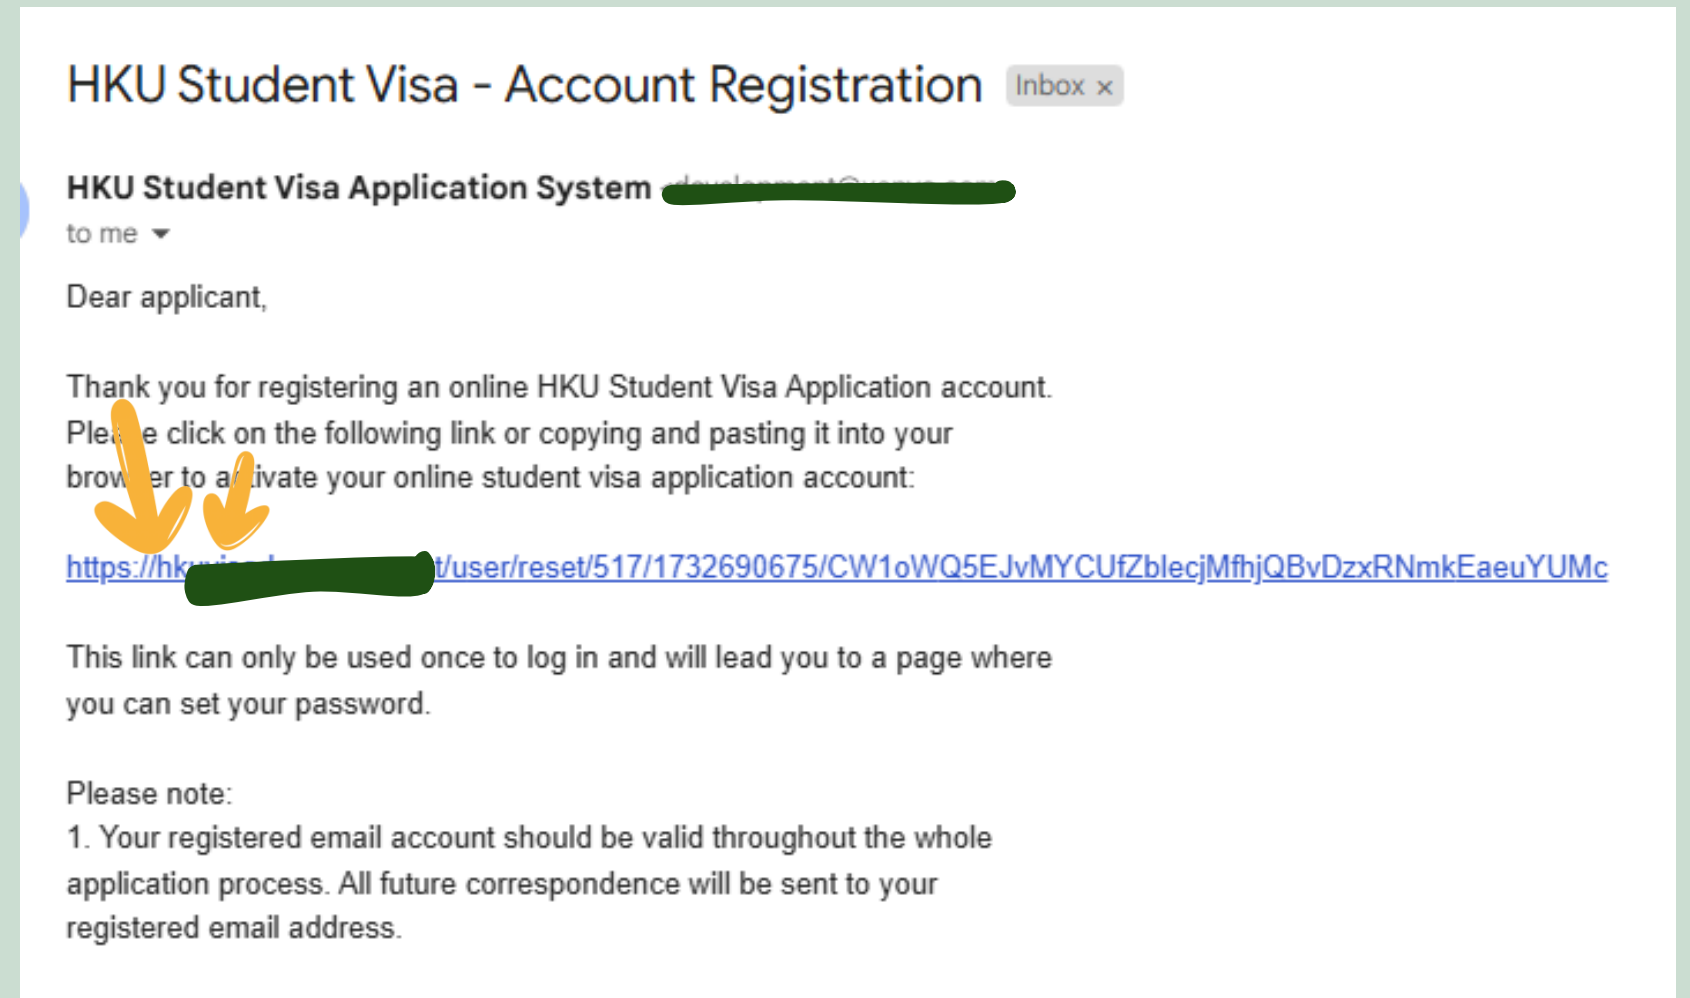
HKU Student Visa - Account Registration Inbox ×

HKU Student Visa Application System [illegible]
to me

Dear applicant,

Thank you for registering an online HKU Student Visa Application account. Ple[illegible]e click on the following link or copying and pasting it into your brow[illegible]er to a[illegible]tivate your online student visa application account:

https://hk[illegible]t/user/reset/517/1732690675/CW1oWQ5EJvMYCUfZblecjMfhjQBvDzxRNmkEaeuYUMc

This link can only be used once to log in and will lead you to a page where you can set your password.

Please note:
1. Your registered email account should be valid throughout the whole application process. All future correspondence will be sent to your registered email address.